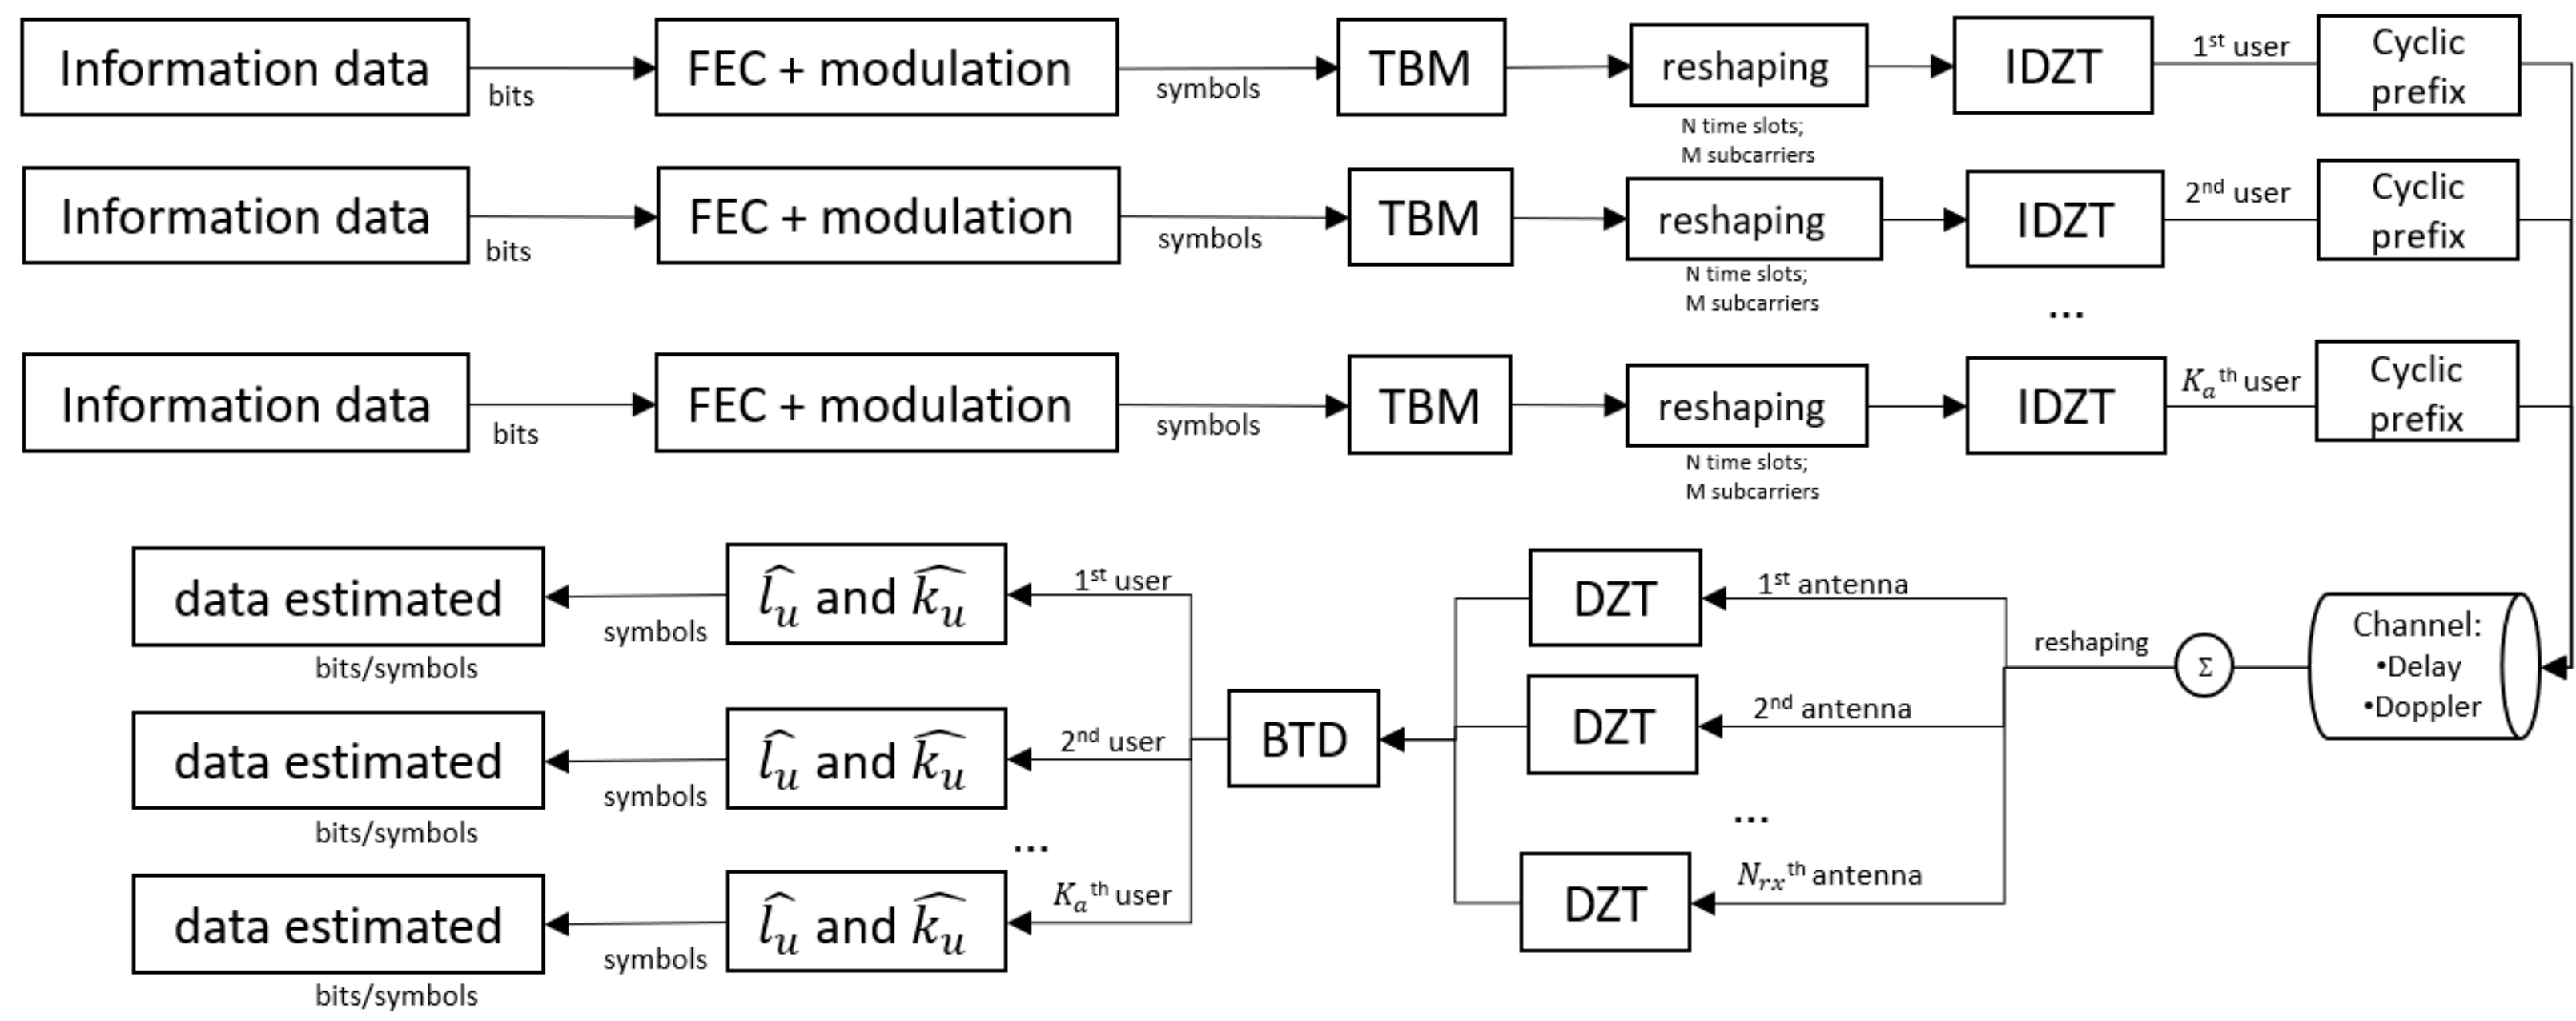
Information data
bits
FEC + modulation
symbols
TBM
reshaping
N time slots;
M subcarriers
IDZT
1$^{st}$ user
Cyclic prefix

Information data
bits
FEC + modulation
symbols
TBM
reshaping
N time slots;
M subcarriers
IDZT
2$^{nd}$ user
Cyclic prefix

...

Information data
bits
FEC + modulation
symbols
TBM
reshaping
N time slots;
M subcarriers
IDZT
$K_a$$^{th}$ user
Cyclic prefix

Channel:
•Delay
•Doppler
$\Sigma$
reshaping
1$^{st}$ antenna
DZT
2$^{nd}$ antenna
DZT
...
$N_{rx}$$^{th}$ antenna
DZT
BTD
1$^{st}$ user
$\widehat{l_u}$ and $\widehat{k_u}$
symbols
data estimated
bits/symbols
2$^{nd}$ user
$\widehat{l_u}$ and $\widehat{k_u}$
symbols
data estimated
bits/symbols
...
$K_a$$^{th}$ user
$\widehat{l_u}$ and $\widehat{k_u}$
symbols
data estimated
bits/symbols